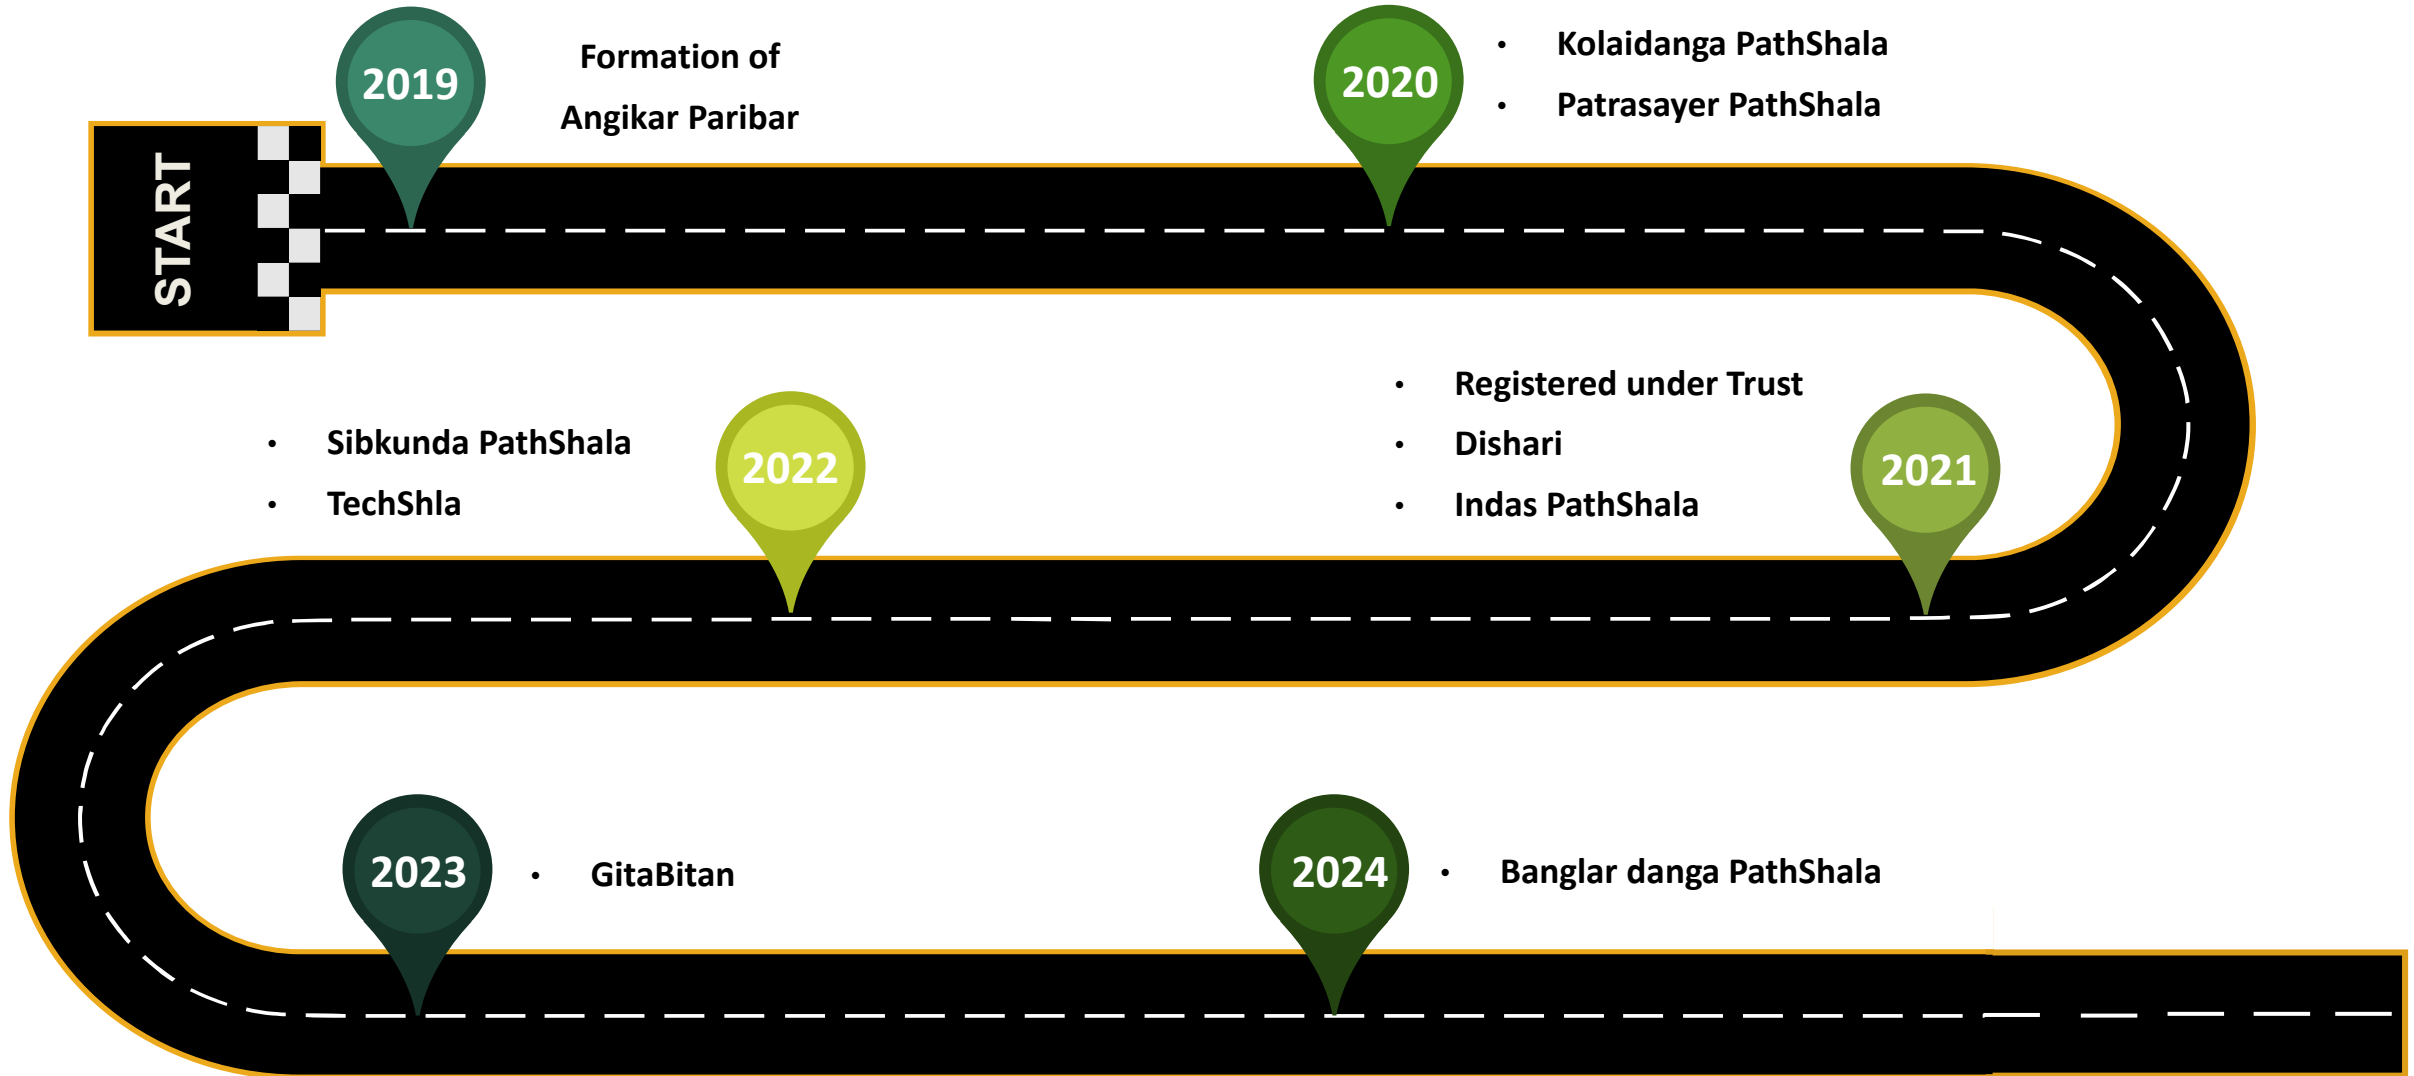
START

2019

Formation of Angikar Paribar

2020

• Kolaidanga PathShala
• Patrasayer PathShala

• Registered under Trust
• Dishari
• Indas PathShala

2021

• Sibkunda PathShala
• TechShla

2022

2023

• GitaBitan

2024

• Banglar danga PathShala